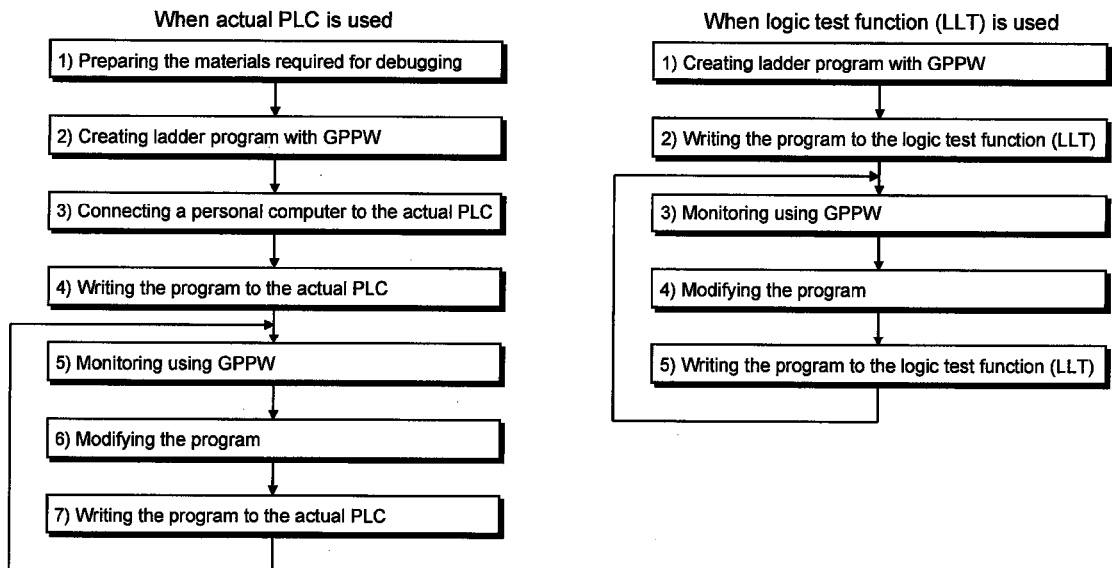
When actual PLC is used

1) Preparing the materials required for debugging

2) Creating ladder program with GPPW

3) Connecting a personal computer to the actual PLC

4) Writing the program to the actual PLC

5) Monitoring using GPPW

6) Modifying the program

7) Writing the program to the actual PLC

When logic test function (LLT) is used

1) Creating ladder program with GPPW

2) Writing the program to the logic test function (LLT)

3) Monitoring using GPPW

4) Modifying the program

5) Writing the program to the logic test function (LLT)